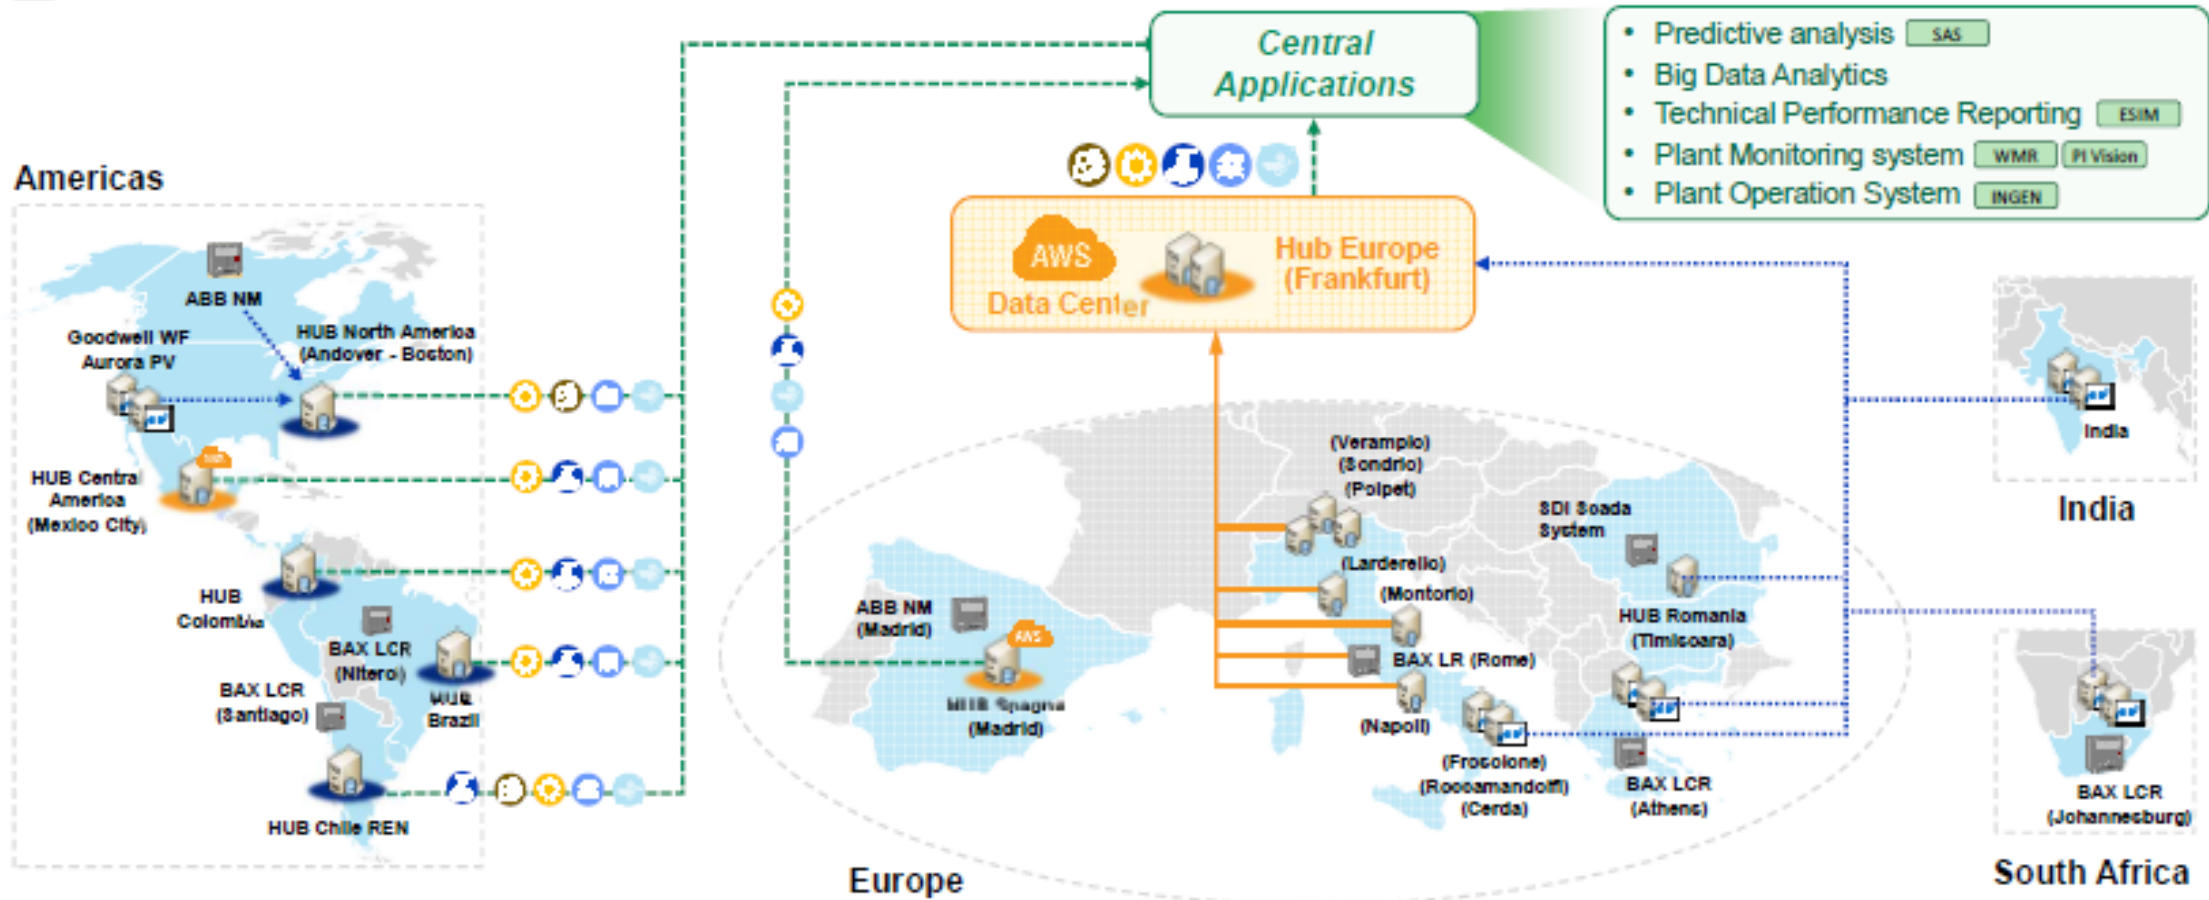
Central Applications

• Predictive analysis SAS
• Big Data Analytics
• Technical Performance Reporting ESIM
• Plant Monitoring system WMR PI Vision
• Plant Operation System INGEN

AWS Data Center

Hub Europe (Frankfurt)

Americas

ABB NM

Goodwell WF Aurora PV

HUB North America (Andover - Boston)

HUB Central America (Mexico City)

HUB Colombia

BAX LCR (Niteroi)

BAX LCR (Santiago)

HUB Brazil

HUB Chile REN

(Verampio) (Sondrio) (Polpet)

SDI Scada System

(Larderello)

(Montorio)

ABB NM (Madrid)

HUB Romania (Timisoara)

BAX LR (Rome)

HUB Spagna (Madrid)

(Napoli)

(Frosolone) (Roccamandolfi) (Cerda)

BAX LCR (Athens)

Europe

India

India

BAX LCR (Johannesburg)

South Africa